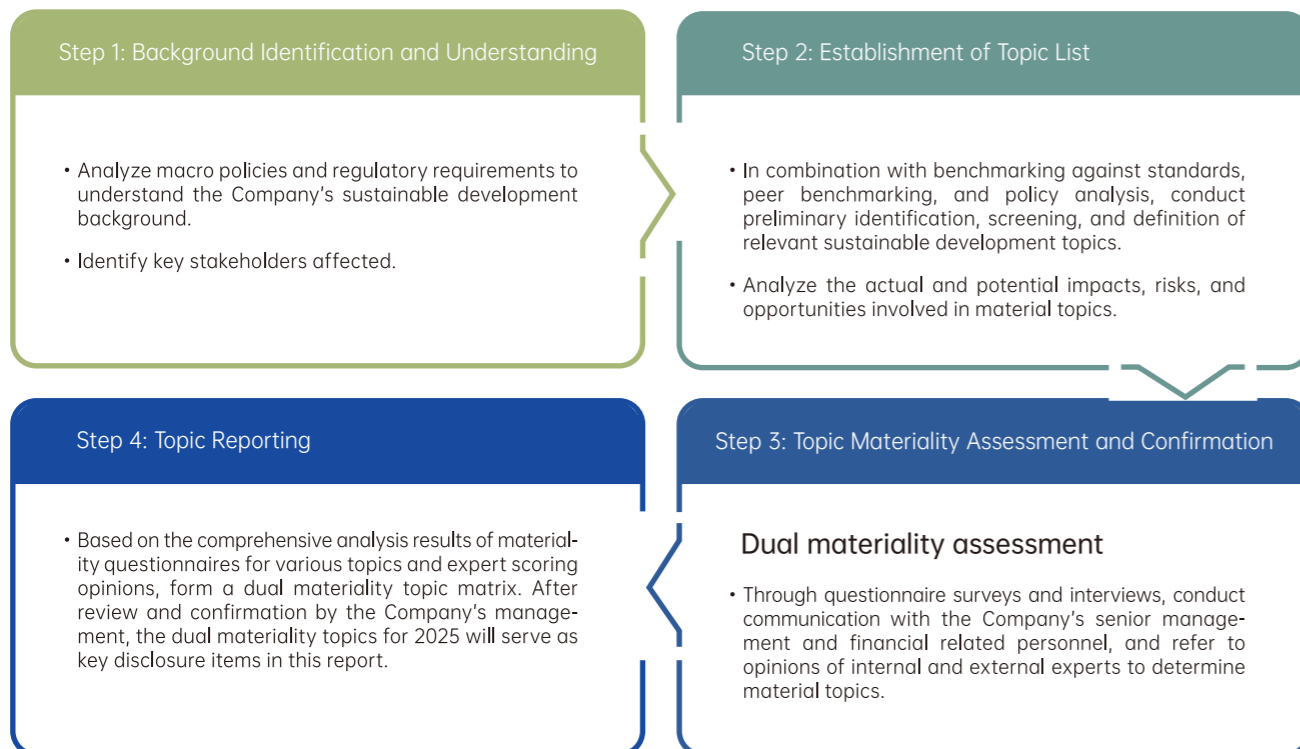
Step 1: Background Identification and Understanding

• Analyze macro policies and regulatory requirements to understand the Company's sustainable development background.

• Identify key stakeholders affected.

Step 2: Establishment of Topic List

• In combination with benchmarking against standards, peer benchmarking, and policy analysis, conduct preliminary identification, screening, and definition of relevant sustainable development topics.

• Analyze the actual and potential impacts, risks, and opportunities involved in material topics.

Step 4: Topic Reporting

• Based on the comprehensive analysis results of materiality questionnaires for various topics and expert scoring opinions, form a dual materiality topic matrix. After review and confirmation by the Company's management, the dual materiality topics for 2025 will serve as key disclosure items in this report.

Step 3: Topic Materiality Assessment and Confirmation

Dual materiality assessment

• Through questionnaire surveys and interviews, conduct communication with the Company's senior management and financial related personnel, and refer to opinions of internal and external experts to determine material topics.